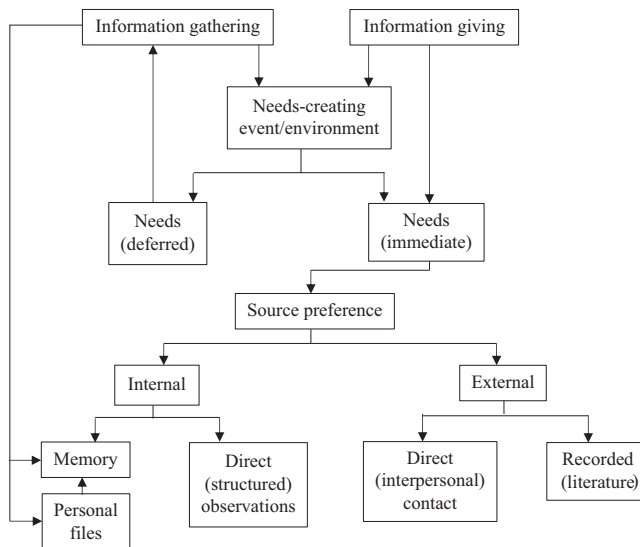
Information gathering

Information giving

Needs-creating event/environment

Needs (deferred)

Needs (immediate)

Source preference

Internal

External

Memory

Personal files

Direct (structured) observations

Direct (interpersonal) contact

Recorded (literature)